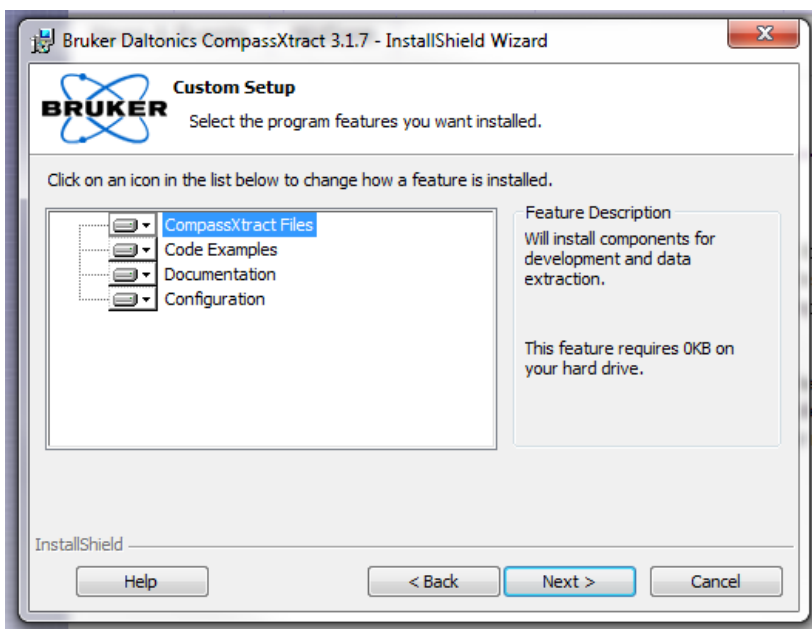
Bruker Daltonics CompassXtract 3.1.7 - InstallShield Wizard

BRUKER

Custom Setup

Select the program features you want installed.

Click on an icon in the list below to change how a feature is installed.

CompassXtract Files
Code Examples
Documentation
Configuration

Feature Description

Will install components for development and data extraction.

This feature requires 0KB on your hard drive.

InstallShield

Help

< Back

Next >

Cancel